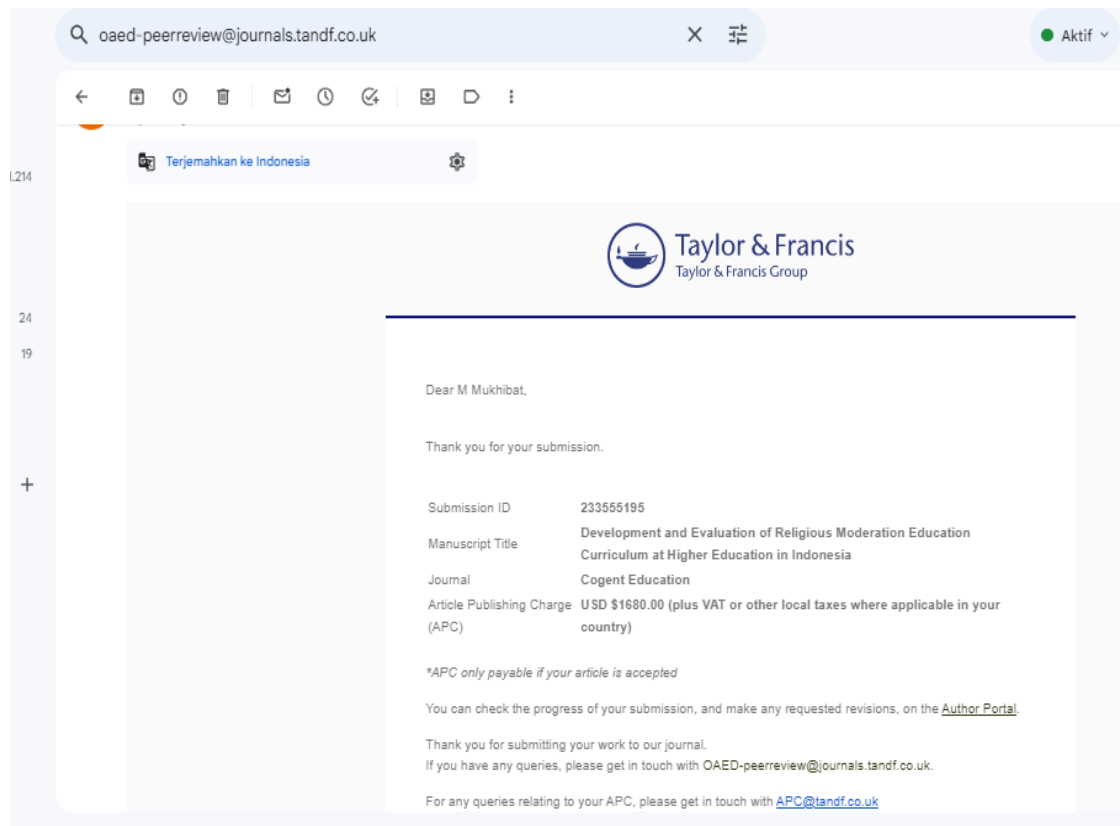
oaed-peerreview@journals.tandf.co.uk

Aktif

Terjemahkan ke Indonesia

1.214

24

19

+

Taylor & Francis
Taylor & Francis Group

Dear M Mukhibat,

Thank you for your submission.

| | |
|---|---|
| Submission ID | 233555195 |
| Manuscript Title | Development and Evaluation of Religious Moderation Education Curriculum at Higher Education in Indonesia |
| Journal | Cogent Education |
| Article Publishing Charge (APC) | USD $1680.00 (plus VAT or other local taxes where applicable in your country) |

*APC only payable if your article is accepted

You can check the progress of your submission, and make any requested revisions, on the Author Portal.

Thank you for submitting your work to our journal.
If you have any queries, please get in touch with OAED-peerreview@journals.tandf.co.uk.

For any queries relating to your APC, please get in touch with APC@tandf.co.uk